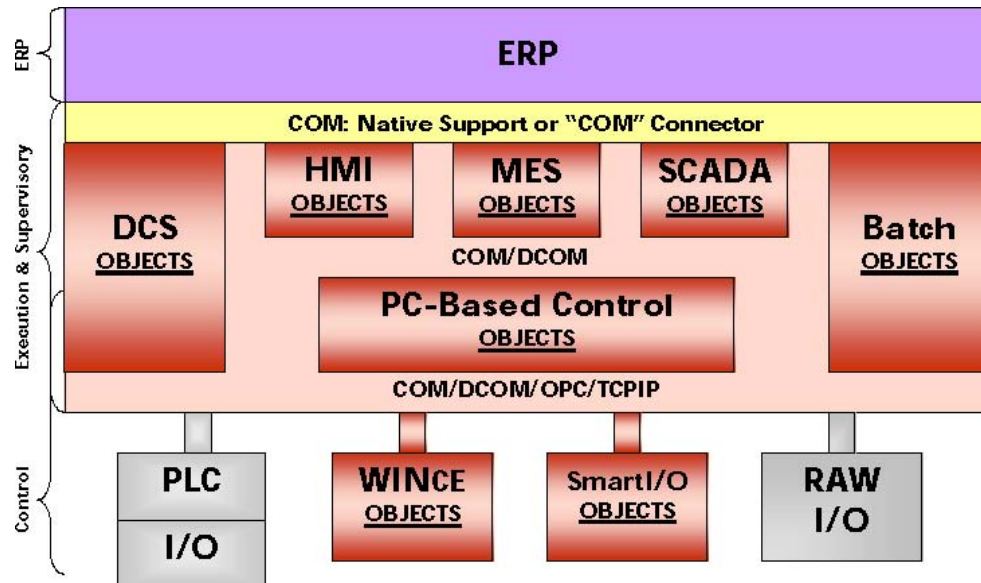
ERP

ERP

COM: Native Support or "COM" Connector

Execution & Supervisory

DCS
OBJECTS

HMI
OBJECTS

MES
OBJECTS

SCADA
OBJECTS

Batch
OBJECTS

COM/DCOM

PC-Based Control
OBJECTS

COM/DCOM/OPC/TCPIP

Control

PLC

I/O

WINCE
OBJECTS

SmartI/O
OBJECTS

RAW
I/O